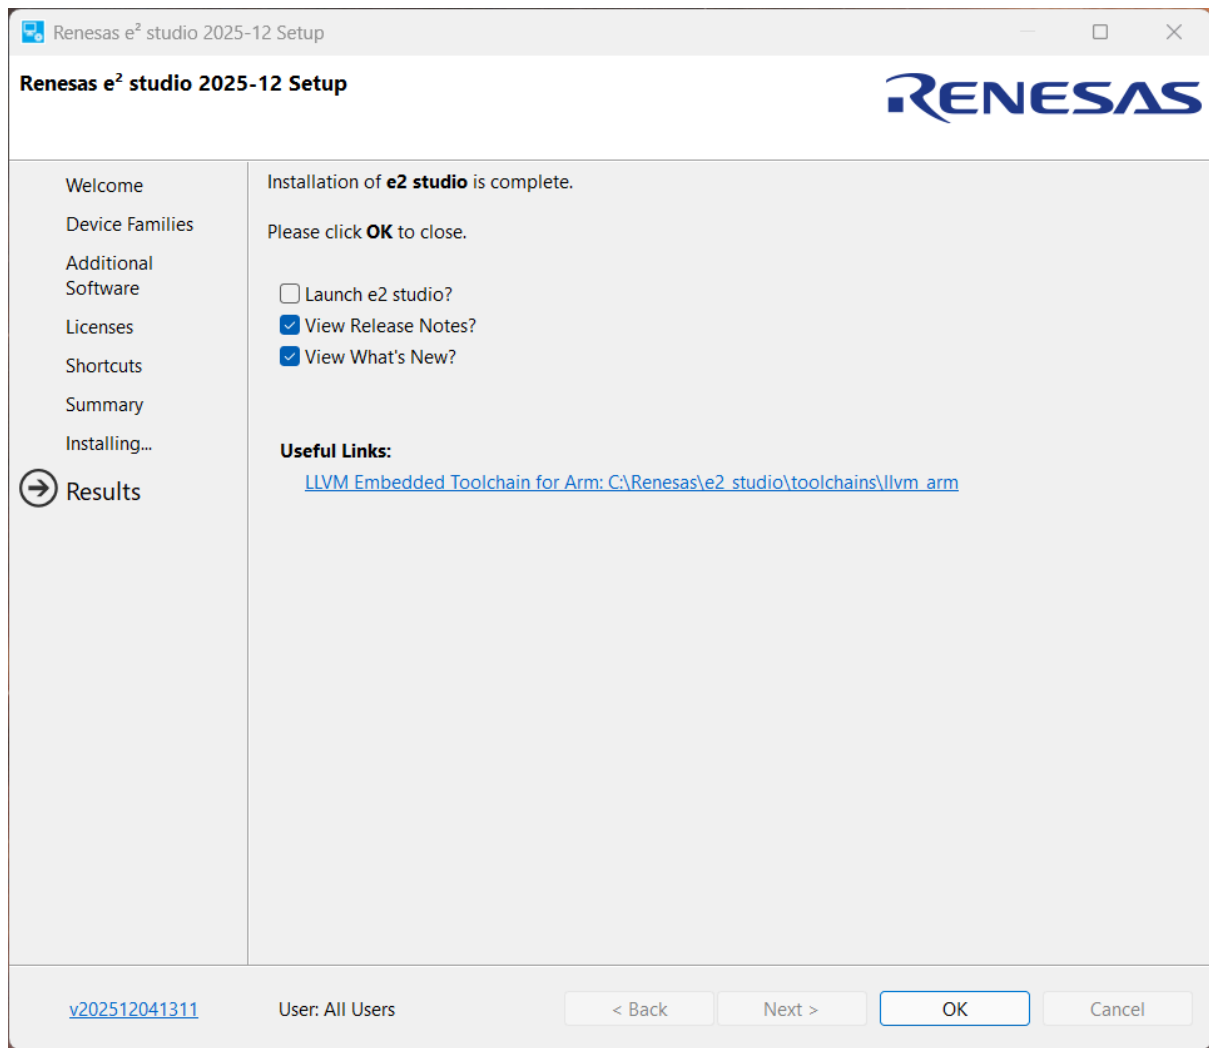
Renesas e² studio 2025-12 Setup

Renesas e² studio 2025-12 Setup

RENESAS

Welcome

Device Families

Additional Software

Licenses

Shortcuts

Summary

Installing...

Results

Installation of **e2 studio** is complete.

Please click **OK** to close.

Launch e2 studio?

View Release Notes?

View What's New?

**Useful Links:**

LLVM Embedded Toolchain for Arm: C:\Renesas\e2_studio\toolchains\llvm_arm

v202512041311

User: All Users

< Back

Next >

OK

Cancel